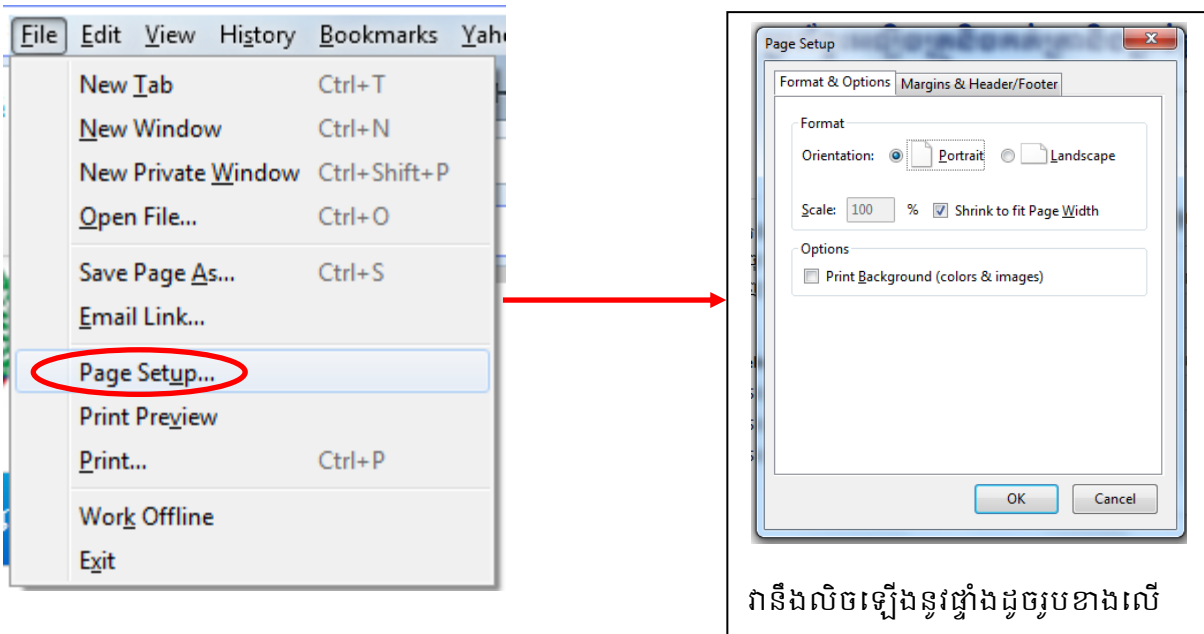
File Edit View History Bookmarks Yah

New Tab Ctrl+T
New Window Ctrl+N
New Private Window Ctrl+Shift+P
Open File... Ctrl+O
Save Page As... Ctrl+S
Email Link...
Page Setup...
Print Preview
Print... Ctrl+P
Work Offline
Exit

Page Setup

Format & Options | Margins & Header/Footer

Format
Orientation: Portrait Landscape
Scale: 100 % Shrink to fit Page Width

Options
Print Background (colors & images)

OK Cancel

វានឹងលិចឡើងនូវផ្ទាំងដូចរូបខាងលើ